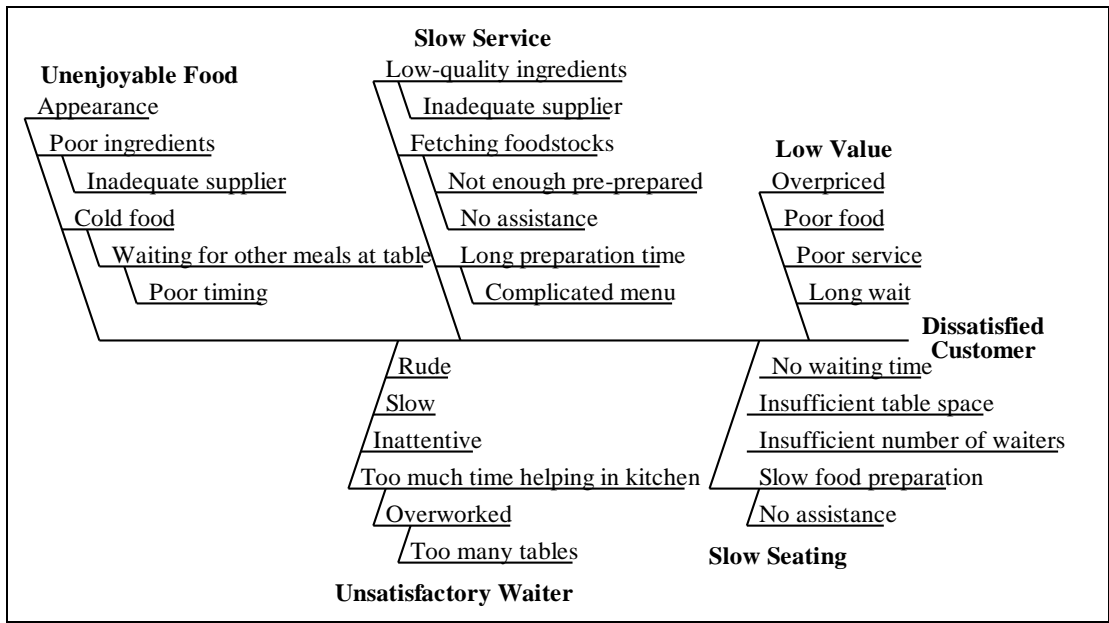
Slow Service

Unenjoyable Food

Appearance

Poor ingredients

Inadequate supplier

Cold food

Waiting for other meals at table

Poor timing

Low-quality ingredients

Inadequate supplier

Fetching foodstocks

Not enough pre-prepared

No assistance

Long preparation time

Complicated menu

Low Value

Overpriced

Poor food

Poor service

Long wait

Dissatisfied Customer

Rude

Slow

Inattentive

Too much time helping in kitchen

Overworked

Too many tables

Unsatisfactory Waiter

No waiting time

Insufficient table space

Insufficient number of waiters

Slow food preparation

No assistance

Slow Seating